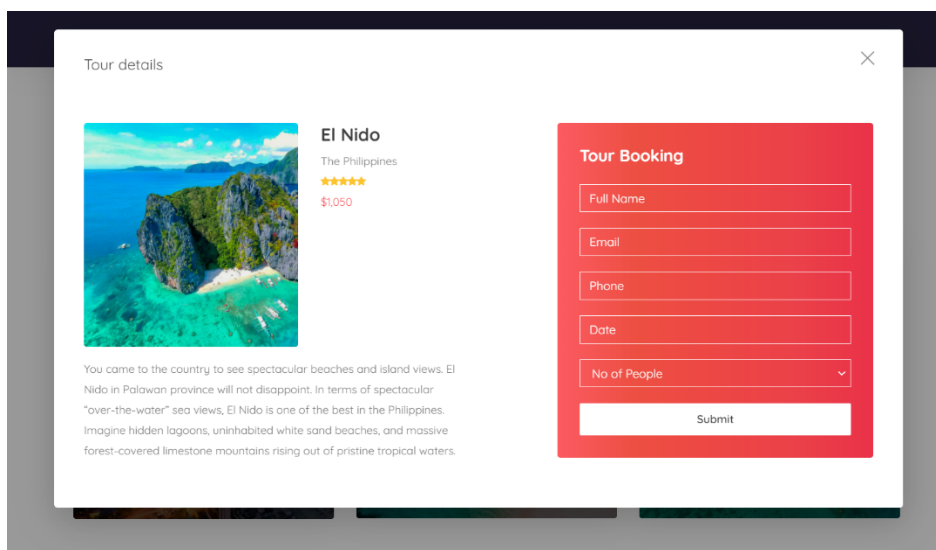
Tour details

El Nido

The Philippines

$1,050

You came to the country to see spectacular beaches and island views. El Nido in Palawan province will not disappoint. In terms of spectacular "over-the-water" sea views, El Nido is one of the best in the Philippines. Imagine hidden lagoons, uninhabited white sand beaches, and massive forest-covered limestone mountains rising out of pristine tropical waters.

Tour Booking

Full Name

Email

Phone

Date

No of People

Submit